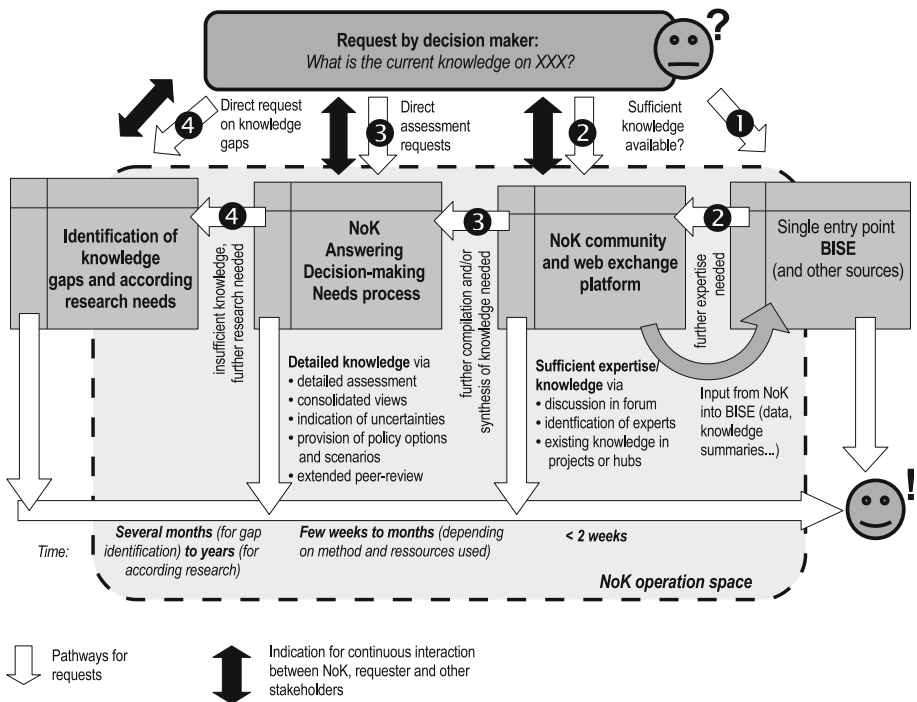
Request by decision maker:
What is the current knowledge on XXX?

?

4 Direct request on knowledge gaps

3 Direct assessment requests

2

Sufficient knowledge available?

1

Identification of knowledge gaps and according research needs

4

insufficient knowledge, further research needed

NoK Answering Decision-making Needs process

3

further compilation and/or synthesis of knowledge needed

NoK community and web exchange platform

2

further expertise needed

Single entry point BISE (and other sources)

Detailed knowledge via
• detailed assessment
• consolidated views
• indication of uncertainties
• provision of policy options and scenarios
• extended peer-review

Sufficient expertise/ knowledge via
• discussion in forum
• identfication of experts
• existing knowledge in projects or hubs

Input from NoK into BISE (data, knowledge summaries...)

!

Time:

Several months (for gap identification) to years (for according research)

Few weeks to months (depending on method and ressources used)

< 2 weeks

NoK operation space

Pathways for requests

Indication for continuous interaction between NoK, requester and other stakeholders